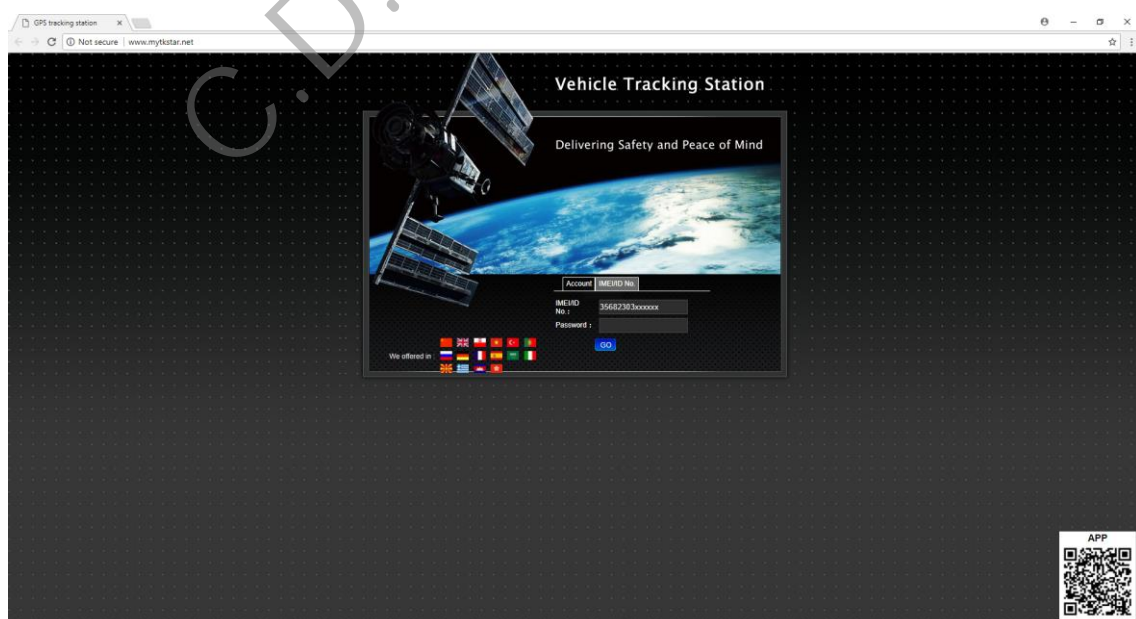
GPS tracking station ×

Not secure | www.mytkstar.net

Vehicle Tracking Station

Delivering Safety and Peace of Mind

Account IMEI/ID No.

IMEI/ID No.: 35682303xxxxxx

Password :

GO

We offered in

APP